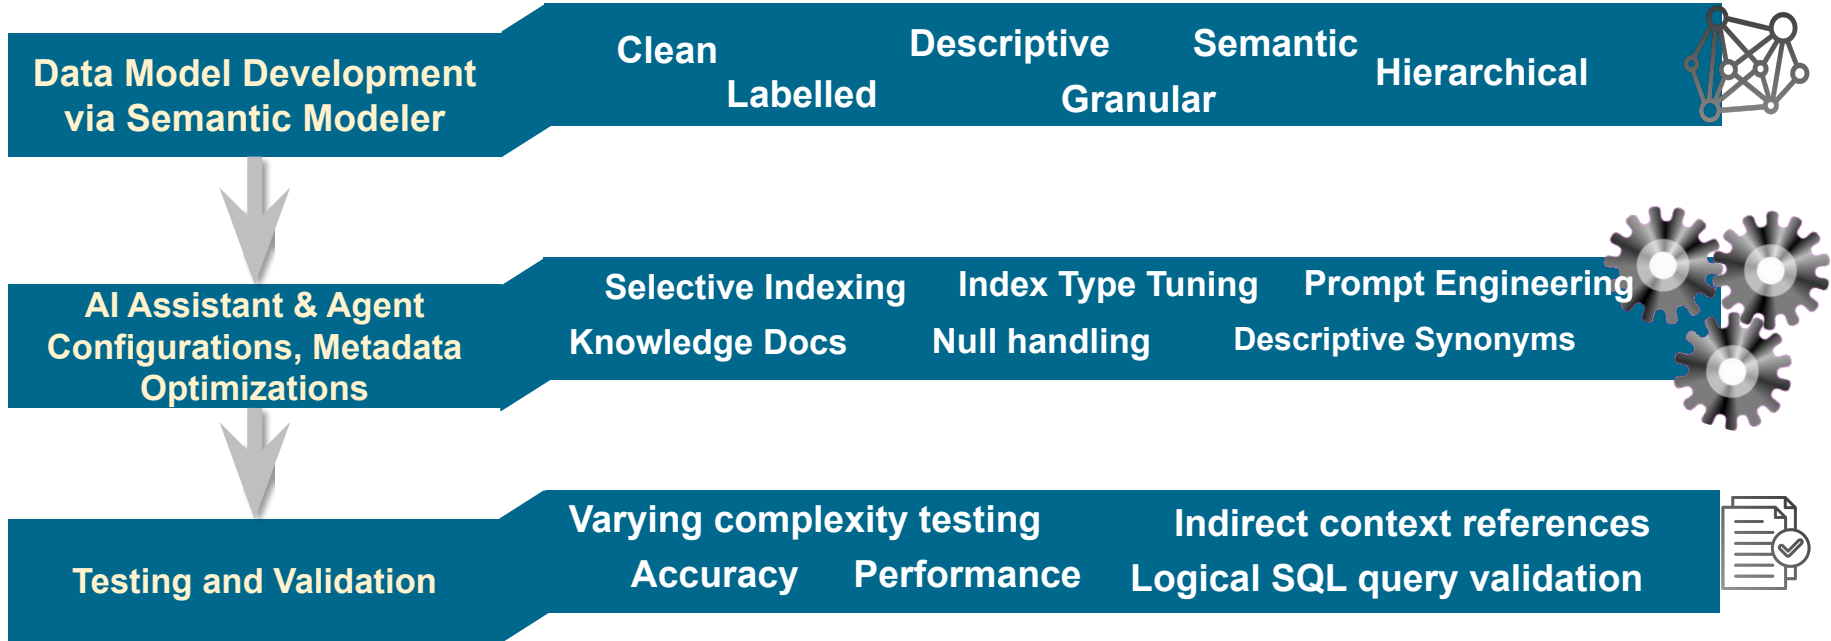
Data Model Development via Semantic Modeler

Clean
Labelled
Descriptive
Granular
Semantic
Hierarchical

AI Assistant & Agent Configurations, Metadata Optimizations

Selective Indexing
Index Type Tuning
Prompt Engineering
Knowledge Docs
Null handling
Descriptive Synonyms

Testing and Validation

Varying complexity testing
Indirect context references
Accuracy
Performance
Logical SQL query validation